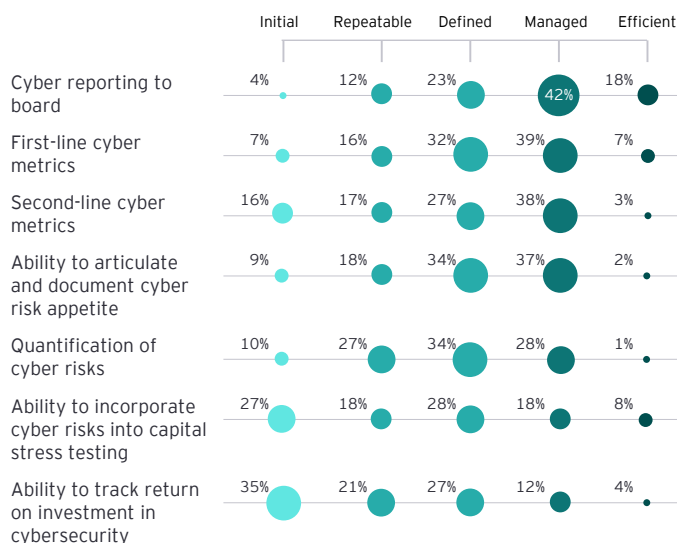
| | Initial | Repeatable | Defined | Managed | Efficient |
|---|---|---|---|---|---|
| Cyber reporting to board | 4% | 12% | 23% | 42% | 18% |
| First-line cyber metrics | 7% | 16% | 32% | 39% | 7% |
| Second-line cyber metrics | 16% | 17% | 27% | 38% | 3% |
| Ability to articulate and document cyber risk appetite | 9% | 18% | 34% | 37% | 2% |
| Quantification of cyber risks | 10% | 27% | 34% | 28% | 1% |
| Ability to incorporate cyber risks into capital stress testing | 27% | 18% | 28% | 18% | 8% |
| Ability to track return on investment in cybersecurity | 35% | 21% | 27% | 12% | 4% |